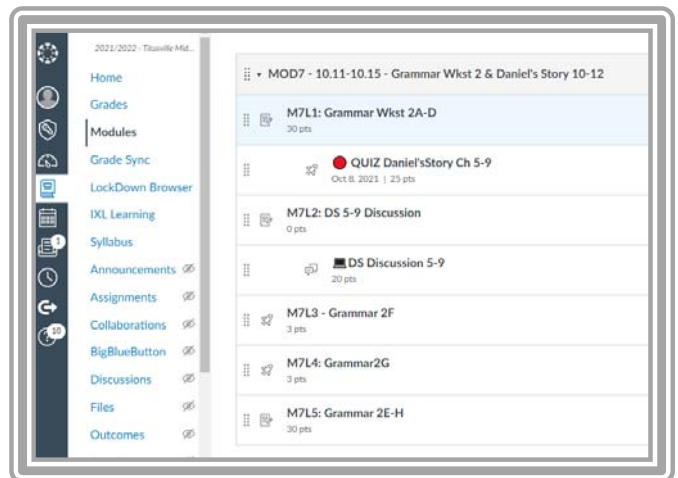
2021/2022 - Titusville Mid...

Home
Grades
Modules
Grade Sync
LockDown Browser
IXL Learning
Syllabus
Announcements
Assignments
Collaborations
BigBlueButton
Discussions
Files
Outcomes

1
10

MOD7 - 10.11-10.15 - Grammar Wkst 2 & Daniel's Story 10-12

M7L1: Grammar Wkst 2A-D
30 pts

QUIZ Daniel'sStory Ch 5-9
Oct 8, 2021 | 25 pts

M7L2: DS 5-9 Discussion
0 pts

DS Discussion 5-9
20 pts

M7L3 - Grammar 2F
3 pts

M7L4: Grammar2G
3 pts

M7L5: Grammar 2E-H
30 pts